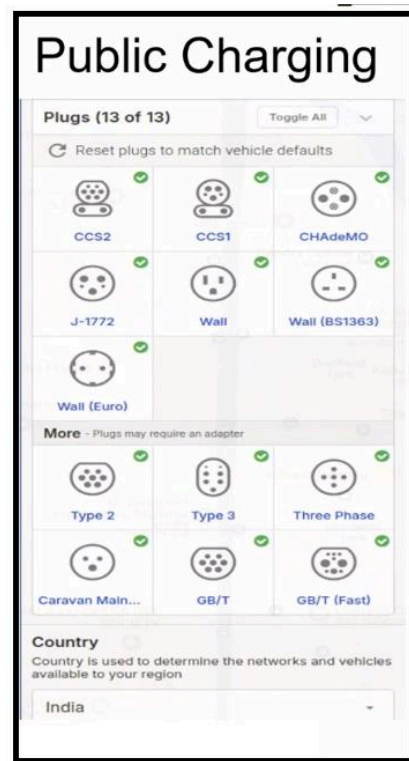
Public Charging

Plugs (13 of 13)

Toggle All

Reset plugs to match vehicle defaults

CCS2

CCS1

CHAdeMO

J-1772

Wall

Wall (BS1363)

Wall (Euro)

More - Plugs may require an adapter

Type 2

Type 3

Three Phase

Caravan Main...

GB/T

GB/T (Fast)

Country

Country is used to determine the networks and vehicles available to your region

India